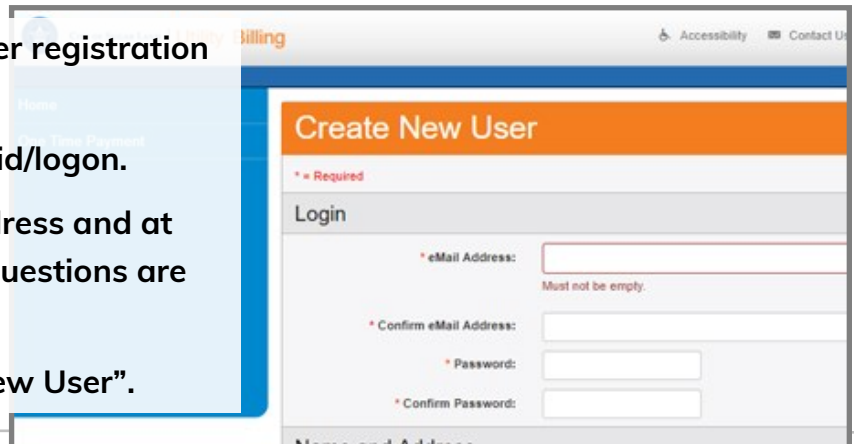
er registration

id/logon.

ress and at
uestions are

ew User".

Billing

Accessibility Contact Us

Home

One Time Payment

Create New User

* = Required

Login

* eMail Address:

Must not be empty.

* Confirm eMail Address:

* Password:

* Confirm Password:

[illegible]